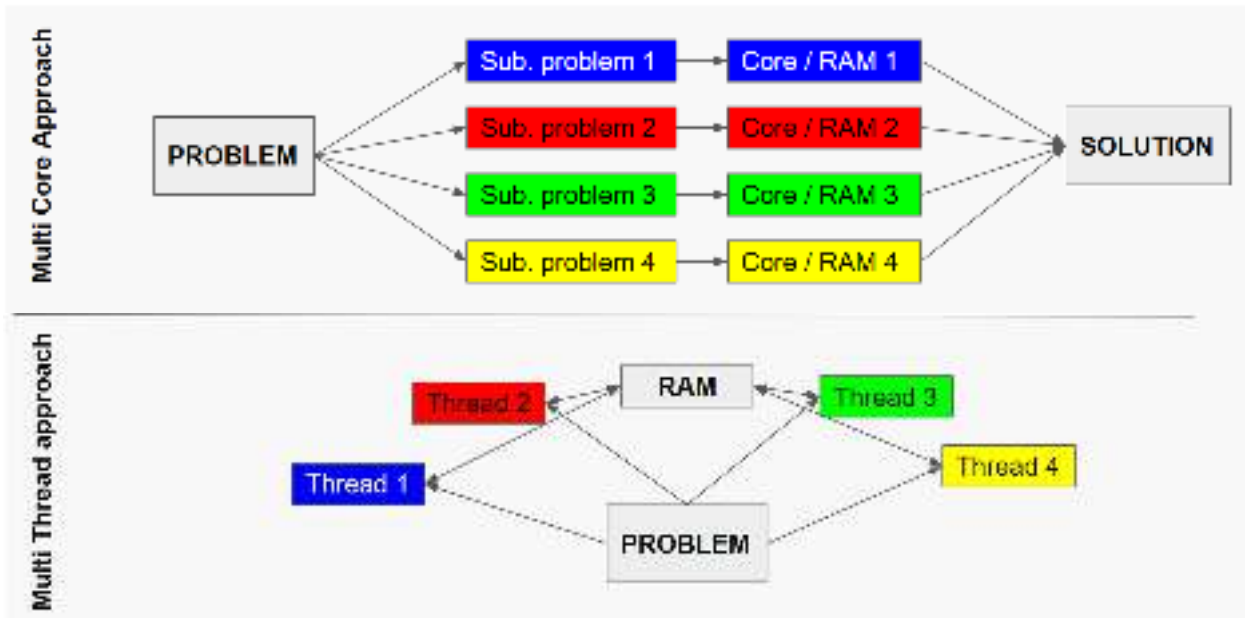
Multi Core Approach

PROBLEM

Sub. problem 1
Sub. problem 2
Sub. problem 3
Sub. problem 4

Core / RAM 1
Core / RAM 2
Core / RAM 3
Core / RAM 4

SOLUTION

Multi Thread approach

RAM

Thread 2
Thread 3
Thread 1
Thread 4

PROBLEM